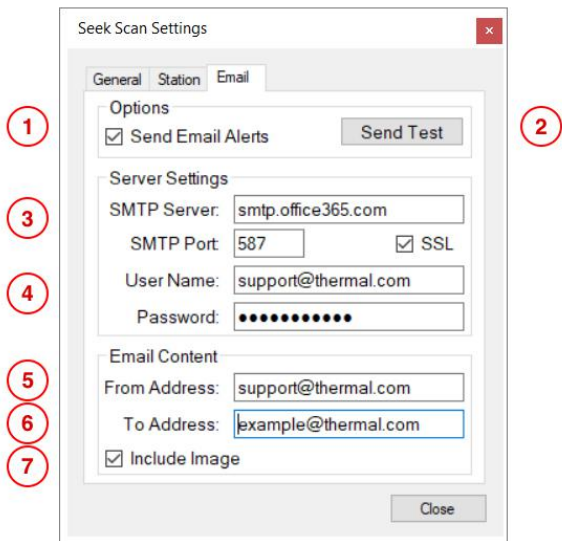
Seek Scan Settings
×

General Station Email

Options
1
☑ Send Email Alerts
Send Test
2

Server Settings
3
SMTP Server: smtp.office365.com
SMTP Port: 587 ☑ SSL
4
User Name: support@thermal.com
Password: ●●●●●●●●●●●

Email Content
5
From Address: support@thermal.com
6
To Address: example@thermal.com
7
☑ Include Image

Close